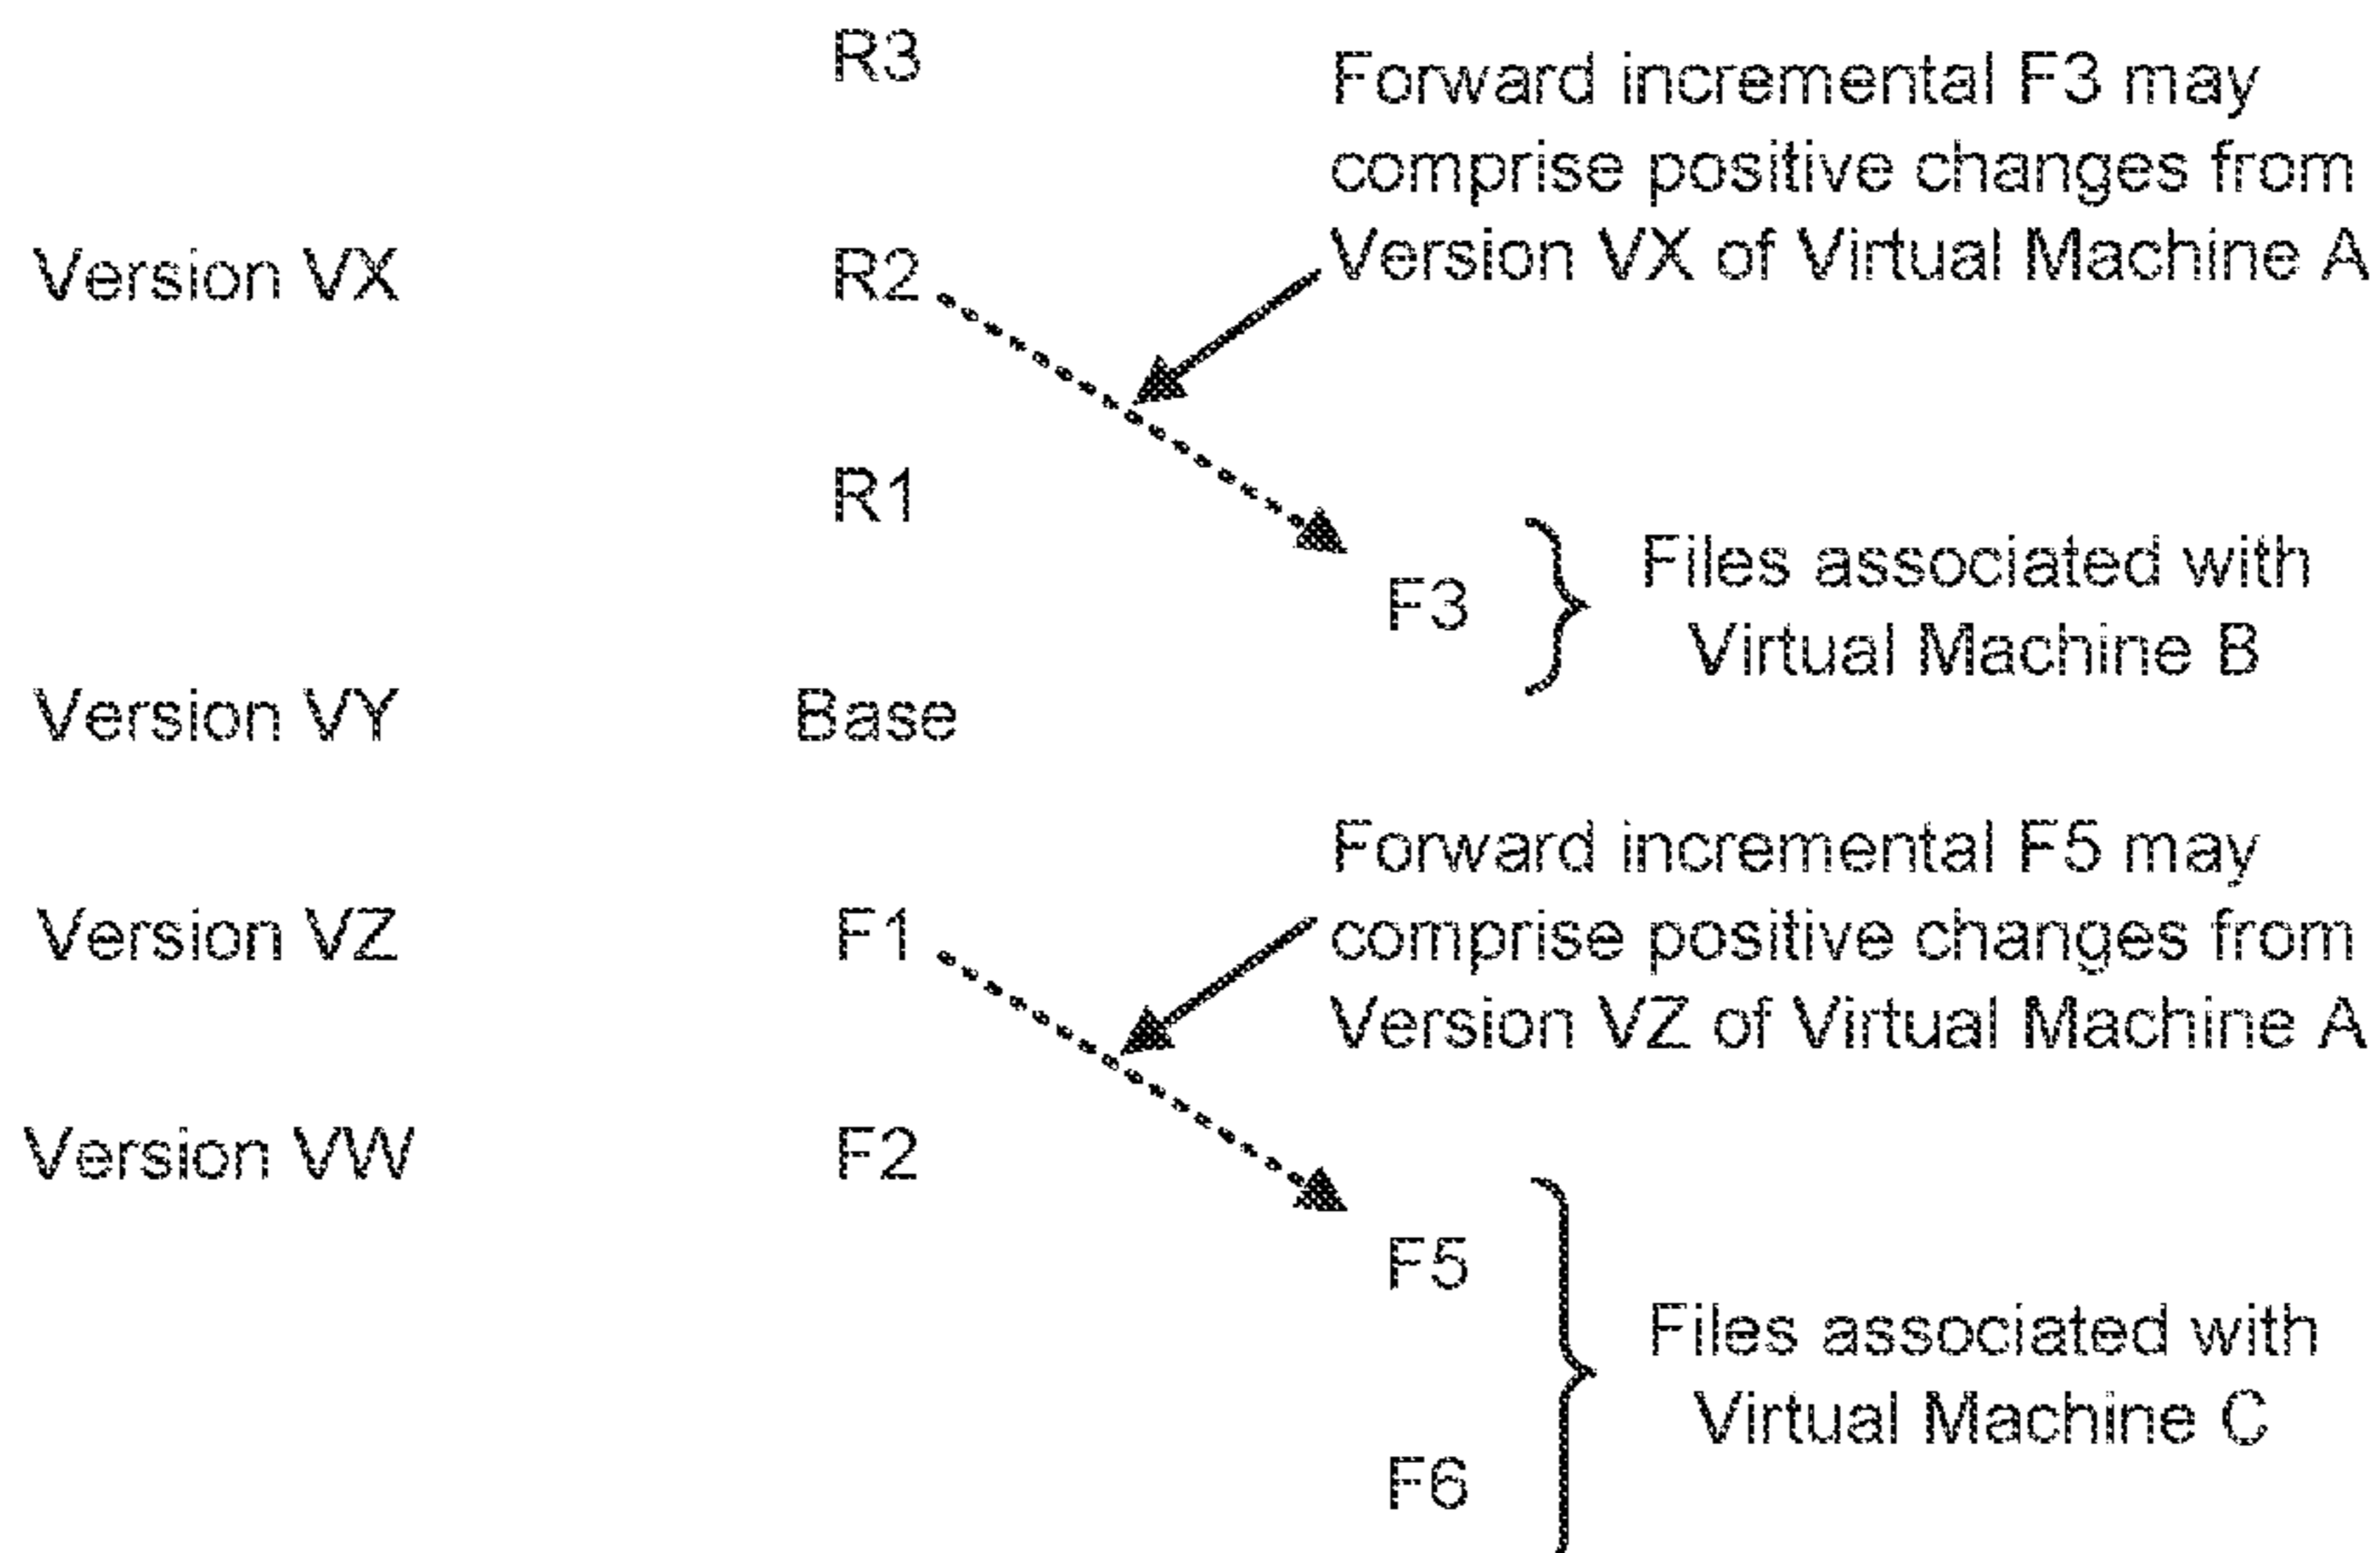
R3

Forward incremental F3 may comprise positive changes from Version VX of Virtual Machine A

Version VX

R2

R1

F3

Files associated with Virtual Machine B

Version VY

Base

Forward incremental F5 may comprise positive changes from Version VZ of Virtual Machine A

Version VZ

F1

Version VW

F2

F5

Files associated with Virtual Machine C

F6